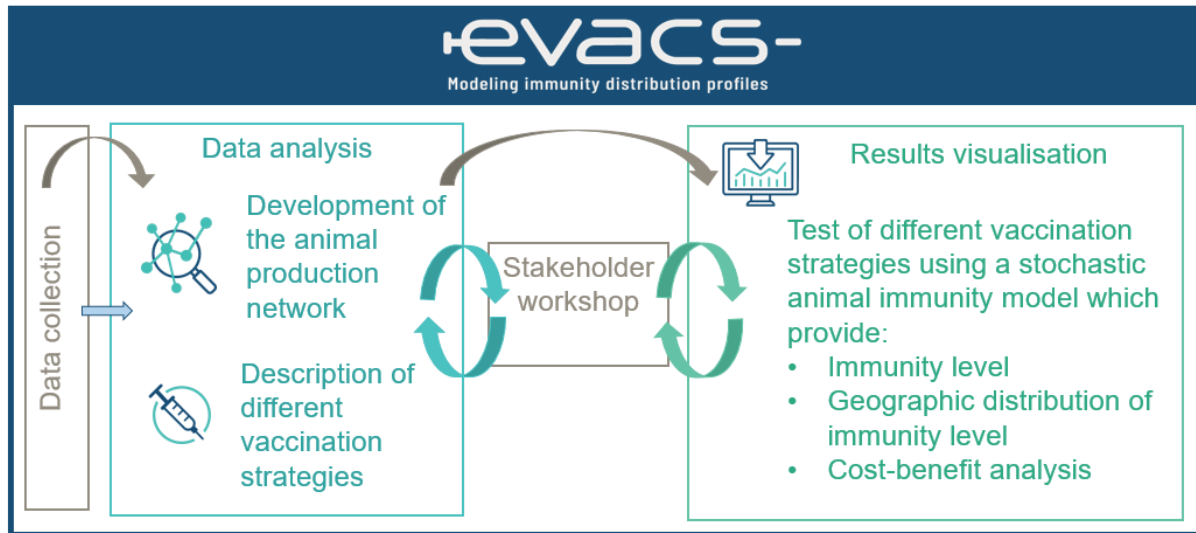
evacs

Modeling immunity distribution profiles

Data collection

Data analysis

Development of the animal production network

Description of different vaccination strategies

Stakeholder workshop

Results visualisation

Test of different vaccination strategies using a stochastic animal immunity model which provide:

- Immunity level
- Geographic distribution of immunity level
- Cost-benefit analysis